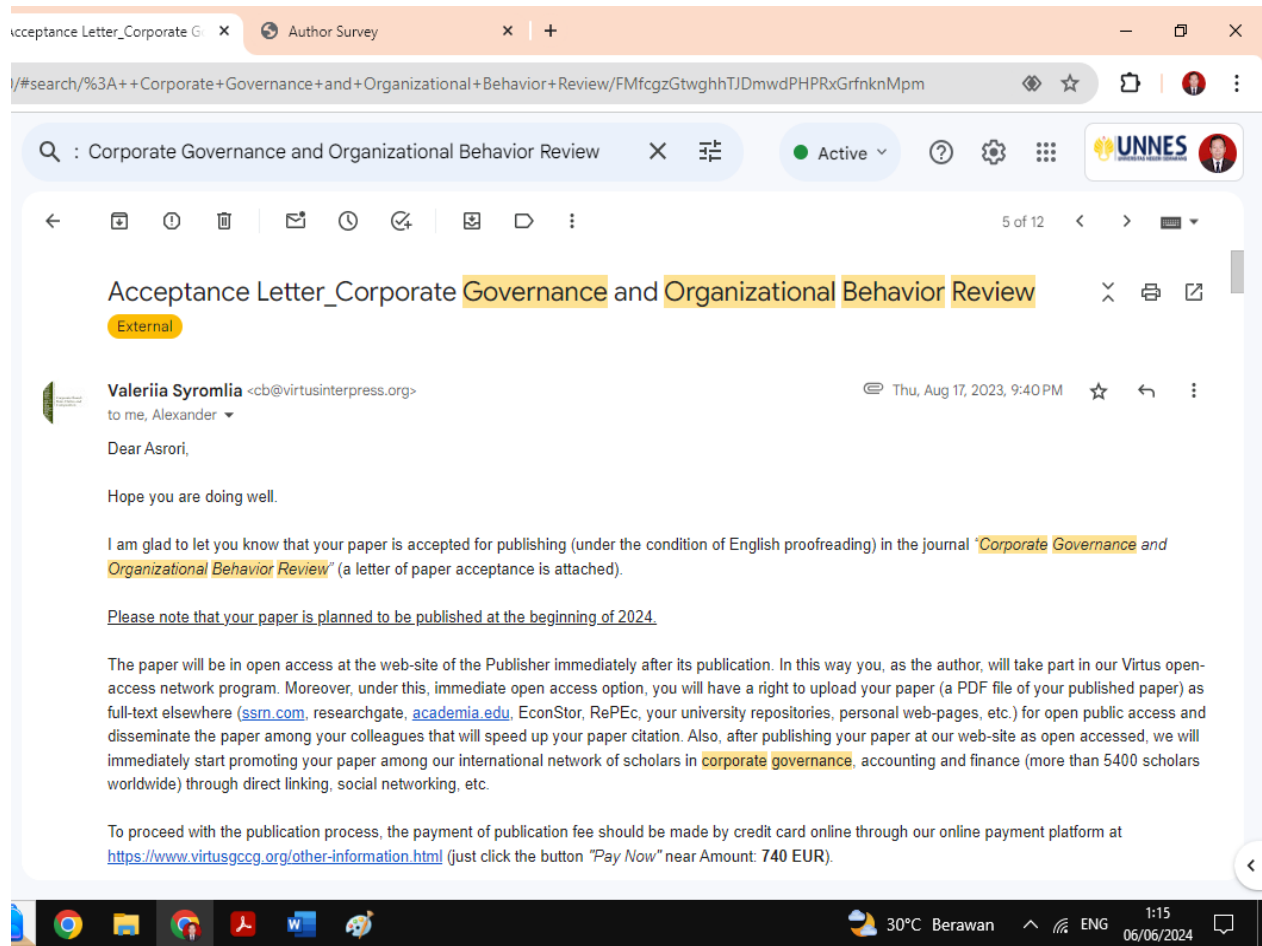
cceptance Letter_Corporate G ×
Author Survey ×
+

)/#search/%3A++Corporate+Governance+and+Organizational+Behavior+Review/FMfcgzGtwghhTJDmwdPHPRxGrfnknMpm

: Corporate Governance and Organizational Behavior Review
Active
UNNES

5 of 12

Acceptance Letter_Corporate Governance and Organizational Behavior Review
External

Valeriia Syromlia <cb@virtusinterpress.org>
to me, Alexander
Thu, Aug 17, 2023, 9:40 PM

Dear Asrori,

Hope you are doing well.

I am glad to let you know that your paper is accepted for publishing (under the condition of English proofreading) in the journal "Corporate Governance and Organizational Behavior Review" (a letter of paper acceptance is attached).

Please note that your paper is planned to be published at the beginning of 2024.

The paper will be in open access at the web-site of the Publisher immediately after its publication. In this way you, as the author, will take part in our Virtus open-access network program. Moreover, under this, immediate open access option, you will have a right to upload your paper (a PDF file of your published paper) as full-text elsewhere (ssrn.com, researchgate, academia.edu, EconStor, RePEc, your university repositories, personal web-pages, etc.) for open public access and disseminate the paper among your colleagues that will speed up your paper citation. Also, after publishing your paper at our web-site as open accessed, we will immediately start promoting your paper among our international network of scholars in corporate governance, accounting and finance (more than 5400 scholars worldwide) through direct linking, social networking, etc.

To proceed with the publication process, the payment of publication fee should be made by credit card online through our online payment platform at https://www.virtusgccg.org/other-information.html (just click the button "Pay Now" near Amount: 740 EUR).

30°C Berawan ENG 1:15 06/06/2024